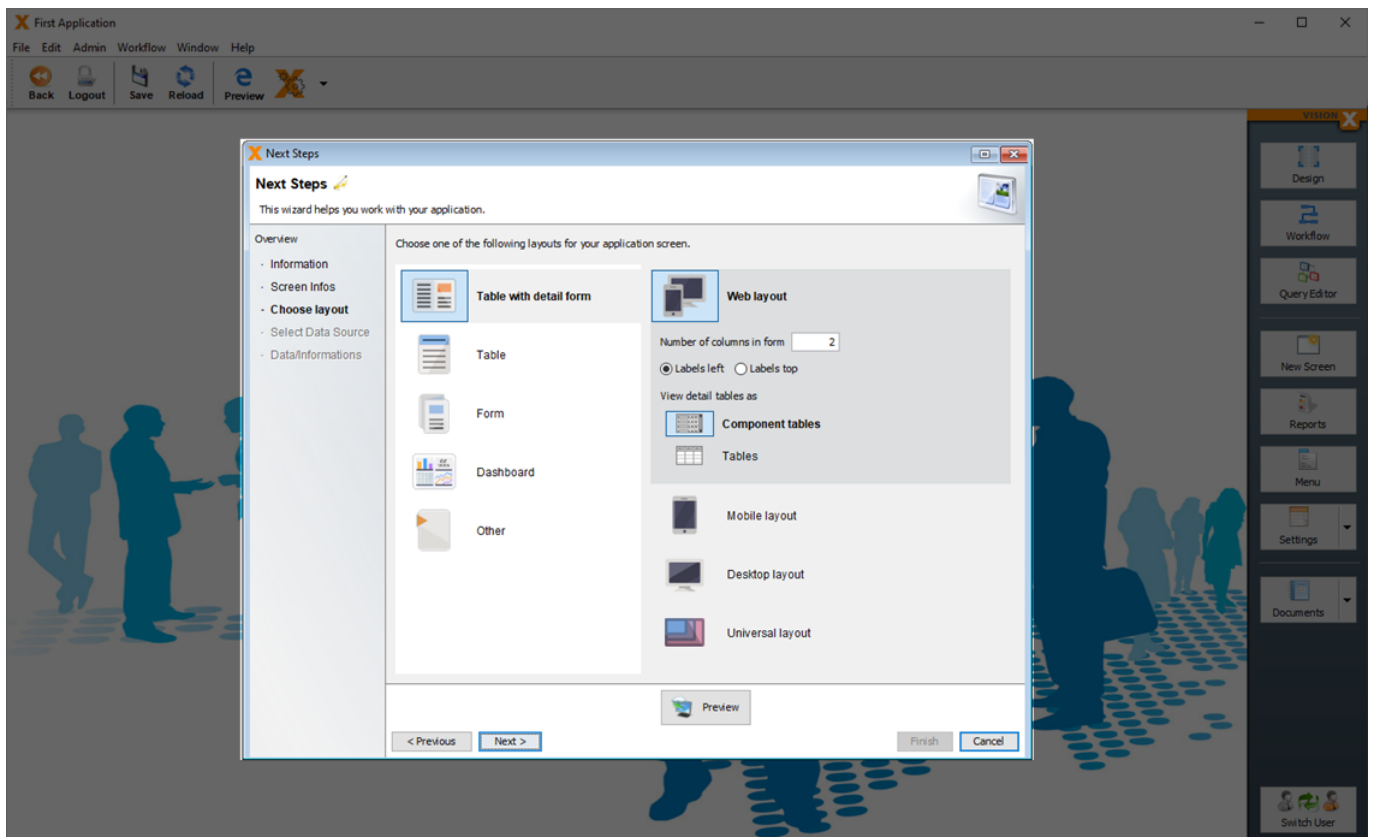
First Application

File Edit Admin Workflow Window Help

Back Logout Save Reload Preview

VISION X

Design
Workflow
Query Editor
New Screen
Reports
Menu
Settings
Documents
Switch User

Next Steps

Next Steps

This wizard helps you work with your application.

Overview
· Information
· Screen Infos
· Choose layout
· Select Data Source
· Data/Informations

Choose one of the following layouts for your application screen.

Table with detail form
Table
Form
Dashboard
Other

Web layout
Number of columns in form 2
Labels left Labels top
View detail tables as
Component tables
Tables

Mobile layout
Desktop layout
Universal layout

Preview

< Previous Next > Finish Cancel